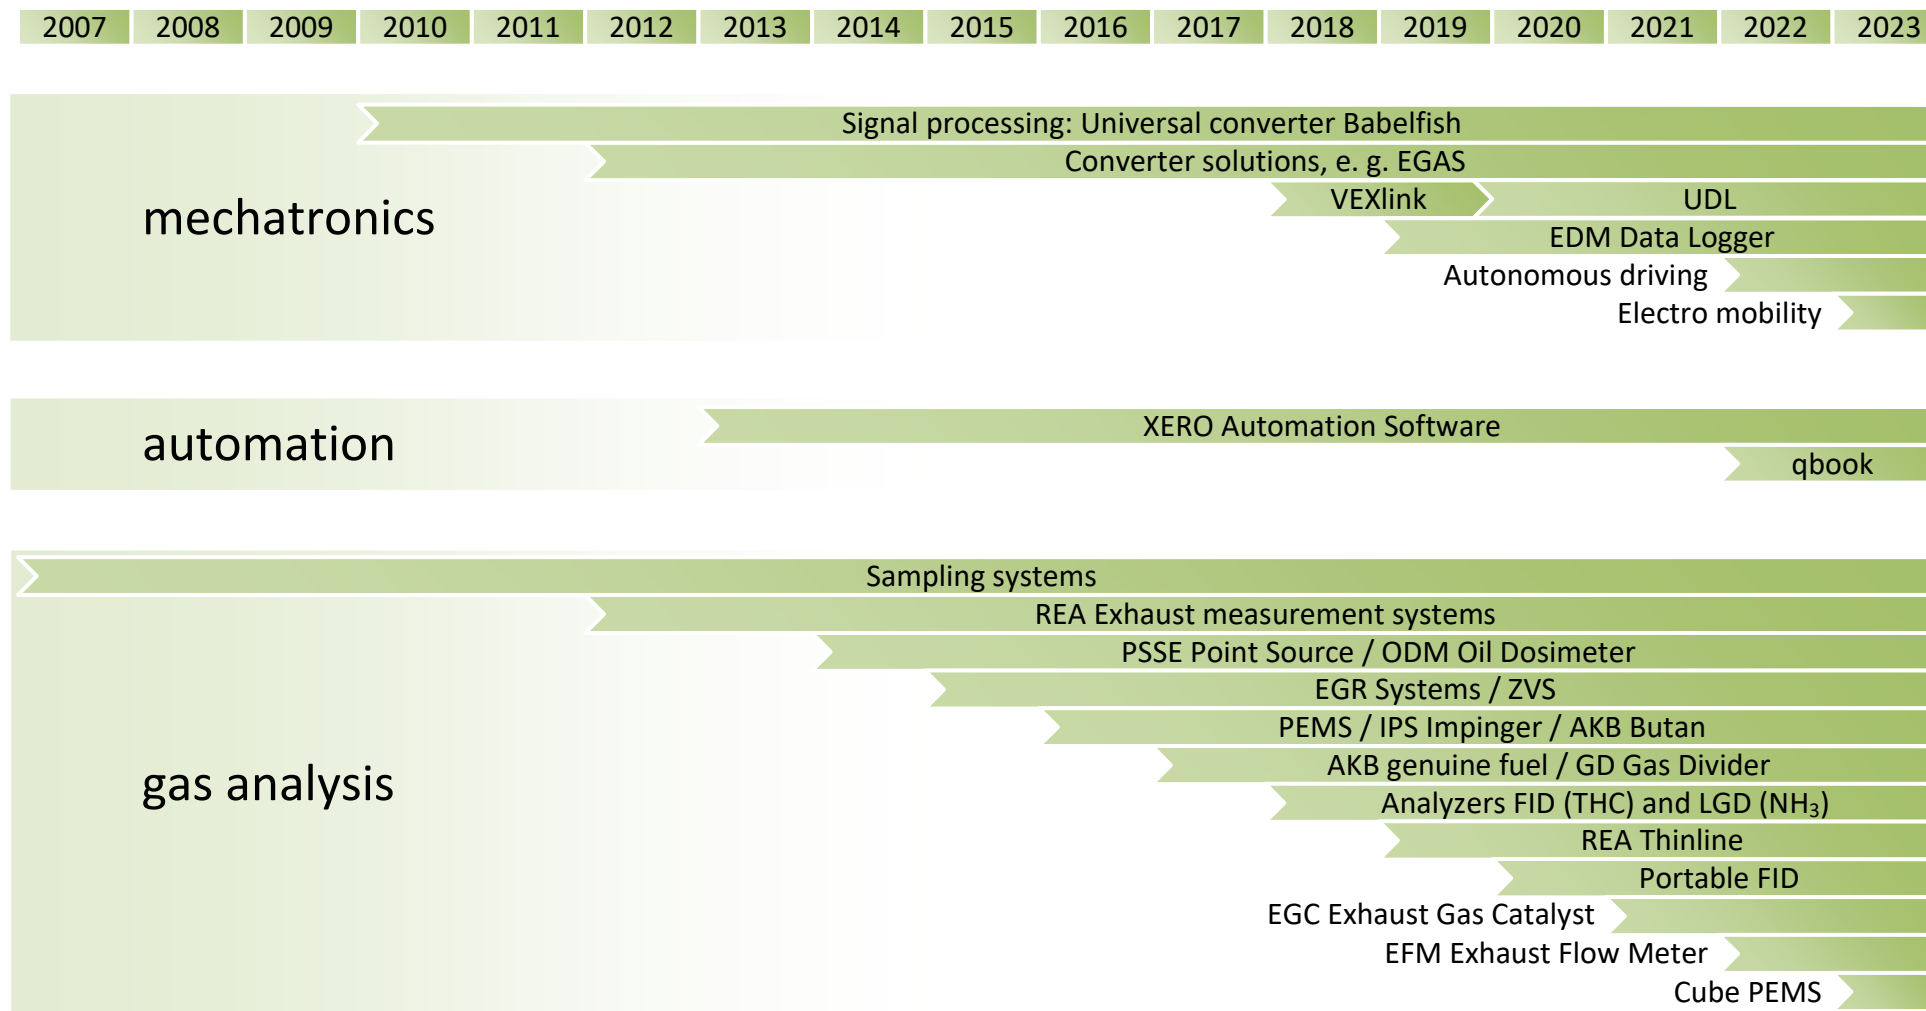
| 2007 | 2008 | 2009 | 2010 | 2011 | 2012 | 2013 | 2014 | 2015 | 2016 | 2017 | 2018 | 2019 | 2020 | 2021 | 2022 | 2023 |
|---|---|---|---|---|---|---|---|---|---|---|---|---|---|---|---|---|

mechatronics

Signal processing: Universal converter Babelfish
Converter solutions, e. g. EGAS
VEXlink
UDL
EDM Data Logger
Autonomous driving
Electro mobility

automation

XERO Automation Software
qbook

gas analysis

Sampling systems
REA Exhaust measurement systems
PSSE Point Source / ODM Oil Dosimeter
EGR Systems / ZVS
PEMS / IPS Impinger / AKB Butan
AKB genuine fuel / GD Gas Divider
Analyzers FID (THC) and LGD ($NH_3$)
REA Thinline
Portable FID
EGC Exhaust Gas Catalyst
EFM Exhaust Flow Meter
Cube PEMS